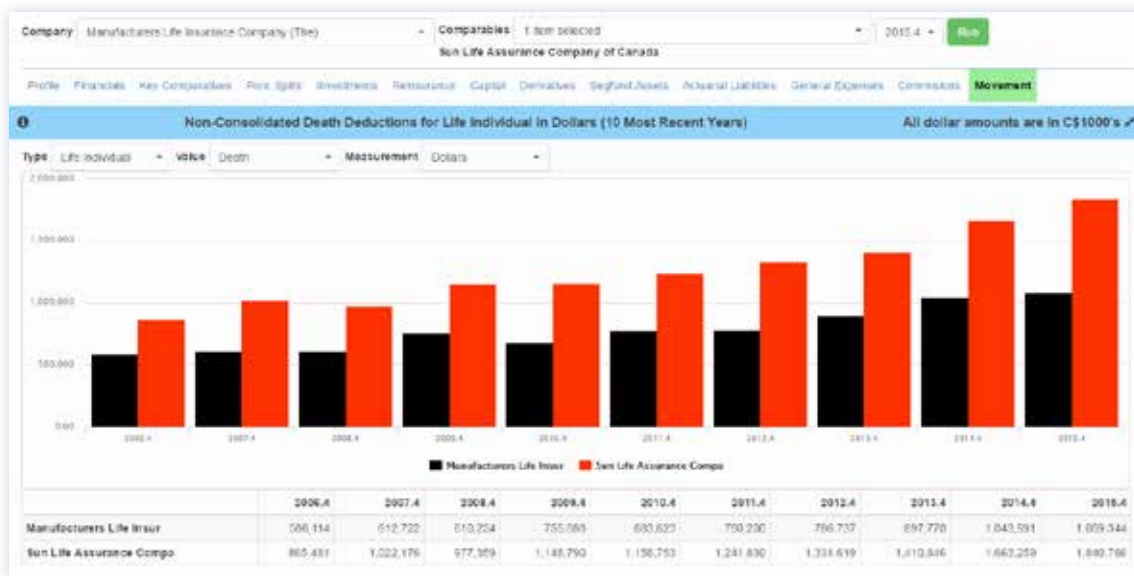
Company Manufacturers Life Insurance Company (The) Comparables 1 item selected 2015.4 Run
Sun Life Assurance Company of Canada

Profile Financials Key Comparables Prov. Splits Investments Reinsurance Capital Derivatives Segfund Assets Actuarial Liabilities General Expenses Commissions Movement

Non-Consolidated Death Deductions for Life Individual in Dollars (10 Most Recent Years) All dollar amounts are in C$1000's

Type Life Individual Value Death Measurement Dollars

2,000,000
1,500,000
1,000,000
500,000
0.00

2006.4 2007.4 2008.4 2009.4 2010.4 2011.4 2012.4 2013.4 2014.4 2015.4

Manufacturers Life Insur Sun Life Assurance Compa

| | 2006.4 | 2007.4 | 2008.4 | 2009.4 | 2010.4 | 2011.4 | 2012.4 | 2013.4 | 2014.4 | 2015.4 |
|---|---|---|---|---|---|---|---|---|---|---|
| Manufacturers Life Insur | 586,114 | 612,722 | 610,234 | 755,088 | 680,623 | 780,230 | 786,737 | 897,770 | 1,043,591 | 1,089,344 |
| Sun Life Assurance Compa | 865,481 | 1,022,176 | 977,359 | 1,148,790 | 1,158,753 | 1,241,830 | 1,331,619 | 1,410,846 | 1,663,259 | 1,840,766 |